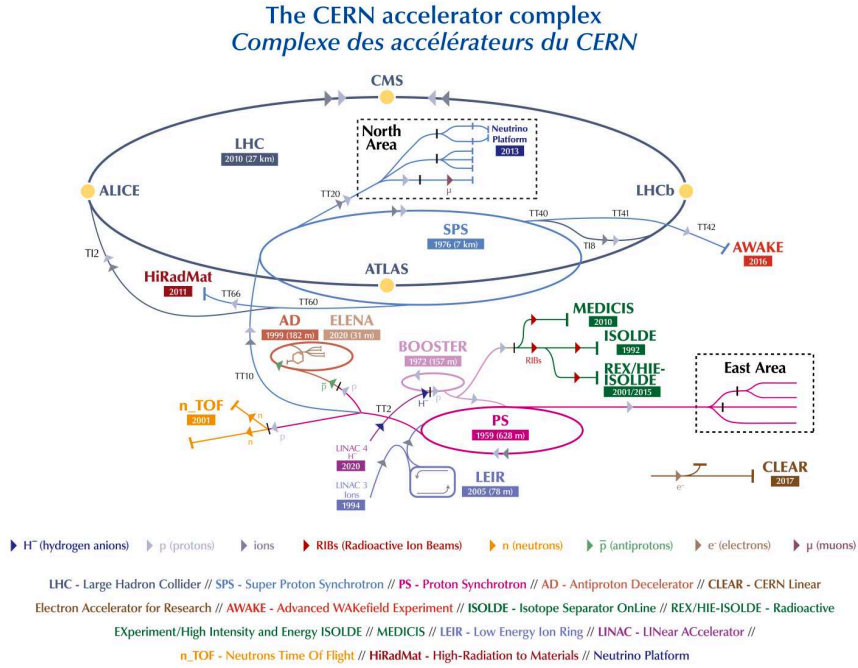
The CERN accelerator complex
Complexe des accélérateurs du CERN

CMS

LHC
2010 (27 km)

North Area

Neutrino Platform
2013

ALICE

LHCb

TT20

$\mu$

TT40

TT41

TT42

SPS
1976 (7 km)

TI8

TI2

AWAKE
2016

HiRadMat
2011

ATLAS

TT66

TT60

AD
1999 (182 m)

ELENA
2020 (31 m)

MEDICIS
2010

ISOLDE
1992

BOOSTER
1972 (157 m)

RIBs

REX/HIE-ISOLDE
2001/2015

East Area

TT10

$\bar{p}$

p

n_TOF
2001

n

n

p

TT2

$H^-$

PS
1959 (628 m)

LINAC 4
$H^-$
2020

LINAC 3
Ions
1994

LEIR
2005 (78 m)

e⁻

CLEAR
2017

▶ $H^-$ (hydrogen anions) ▶ p (protons) ▶ ions ▶ RIBs (Radioactive Ion Beams) ▶ n (neutrons) ▶ $\bar{p}$ (antiprotons) ▶ e⁻ (electrons) ▶ $\mu$ (muons)

LHC - Large Hadron Collider // SPS - Super Proton Synchrotron // PS - Proton Synchrotron // AD - Antiproton Decelerator // CLEAR - CERN Linear Electron Accelerator for Research // AWAKE - Advanced WAKEfield Experiment // ISOLDE - Isotope Separator OnLine // REX/HIE-ISOLDE - Radioactive EXperiment/High Intensity and Energy ISOLDE // MEDICIS // LEIR - Low Energy Ion Ring // LINAC - LINear ACcelerator // n_TOF - Neutrons Time Of Flight // HiRadMat - High-Radiation to Materials // Neutrino Platform